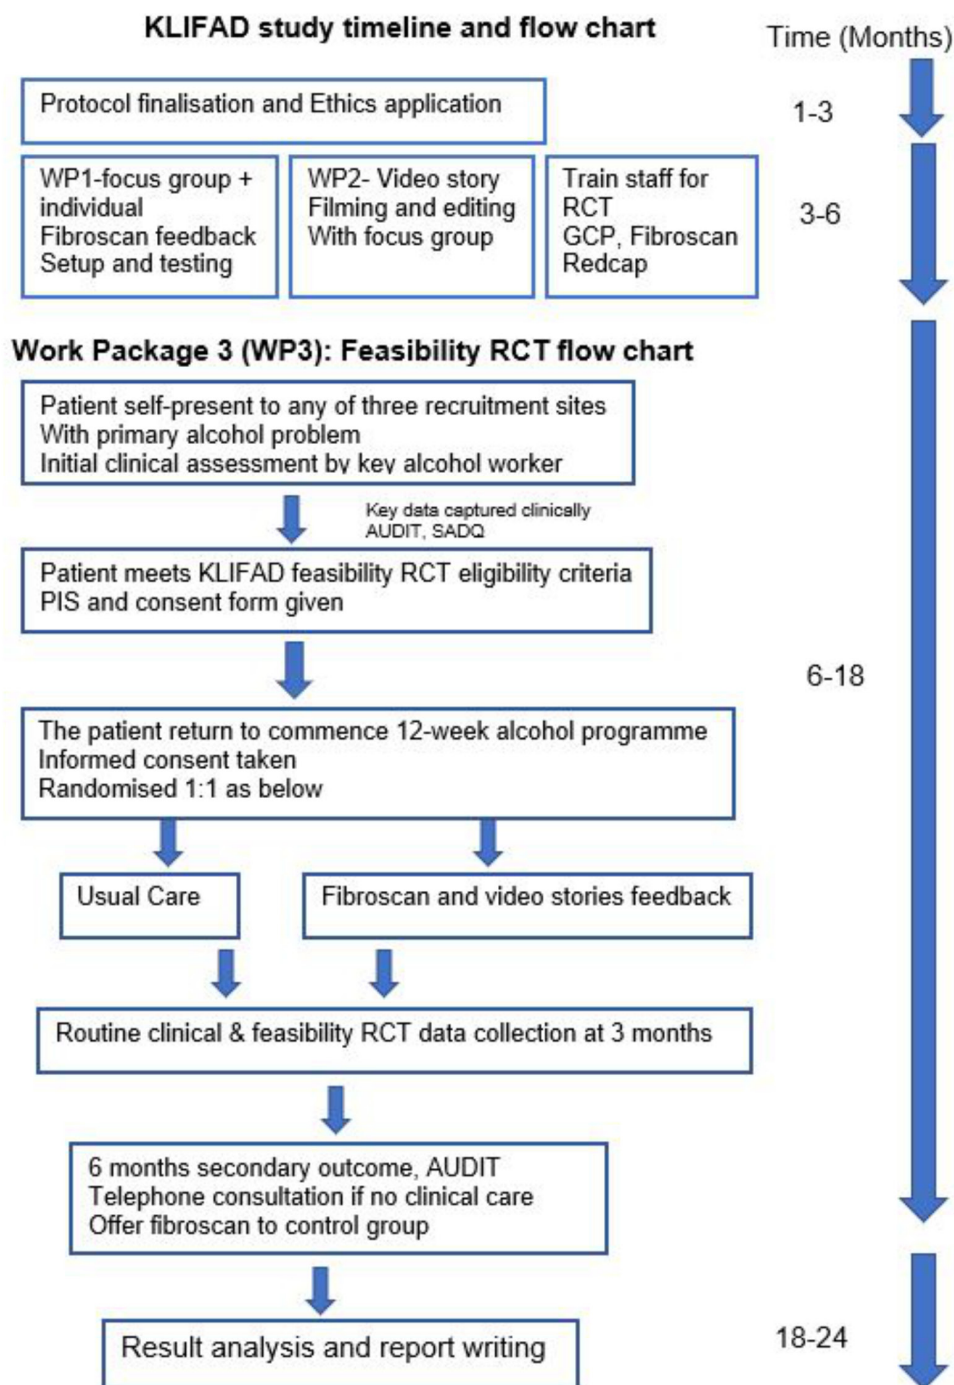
KLIFAD study timeline and flow chart

Time (Months)

Protocol finalisation and Ethics application

1-3

WP1-focus group + individual Fibroscan feedback Setup and testing

WP2- Video story Filming and editing With focus group

Train staff for RCT GCP, Fibroscan Redcap

3-6

Work Package 3 (WP3): Feasibility RCT flow chart

Patient self-present to any of three recruitment sites
With primary alcohol problem
Initial clinical assessment by key alcohol worker

Key data captured clinically
AUDIT, SADQ

Patient meets KLIFAD feasibility RCT eligibility criteria
PIS and consent form given

6-18

The patient return to commence 12-week alcohol programme
Informed consent taken
Randomised 1:1 as below

Usual Care

Fibroscan and video stories feedback

Routine clinical & feasibility RCT data collection at 3 months

6 months secondary outcome, AUDIT
Telephone consultation if no clinical care
Offer fibroscan to control group

Result analysis and report writing

18-24